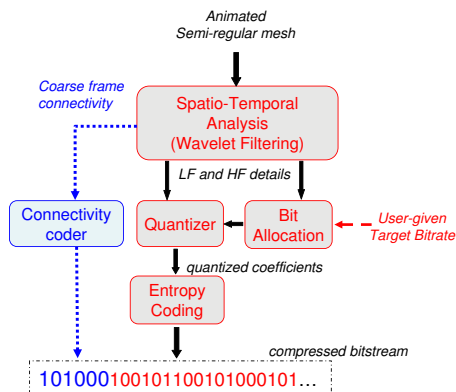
Animated
Semi-regular mesh

Coarse frame
connectivity

Spatio-Temporal
Analysis
(Wavelet Filtering)

LF and HF details

Connectivity
coder

Quantizer

Bit
Allocation

User-given
Target Bitrate

quantized coefficients

Entropy
Coding

compressed bitstream

101000100101100101000101...